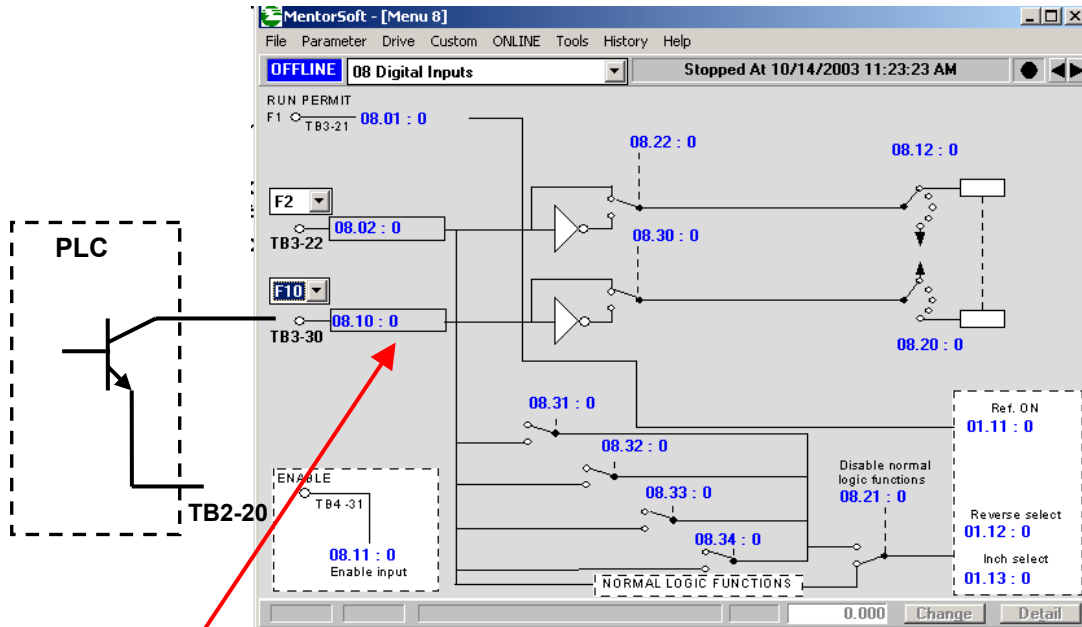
MentorSoft - [Menu 8]

File Parameter Drive Custom ONLINE Tools History Help

OFFLINE 08 Digital Inputs

Stopped At 10/14/2003 11:23:23 AM

RUN PERMIT
F1 TB3-21 08.01 : 0

08.22 : 0

08.12 : 0

F2
TB3-22 08.02 : 0

08.30 : 0

F10
TB3-30 08.10 : 0

08.20 : 0

PLC

TB2-20

08.31 : 0

Ref. ON
01.11 : 0

08.32 : 0

Disable normal logic functions
08.21 : 0

08.33 : 0

ENABLE
TB4 -31
08.11 : 0
Enable input

Reverse select
01.12 : 0

08.34 : 0

Inch select
01.13 : 0

NORMAL LOGIC FUNCTIONS

0.000 Change Detail